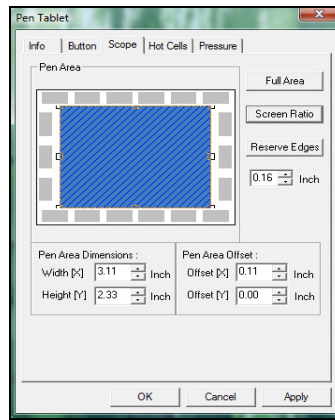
Pen Tablet

Info | Button | Scope | Hot Cells | Pressure

Pen Area

Full Area

Screen Ratio

Reserve Edges

0.16 Inch

Pen Area Dimensions :

Width [X] 3.11 Inch

Height [Y] 2.33 Inch

Pen Area Offset :

Offset [X] 0.11 Inch

Offset [Y] 0.00 Inch

OK

Cancel

Apply